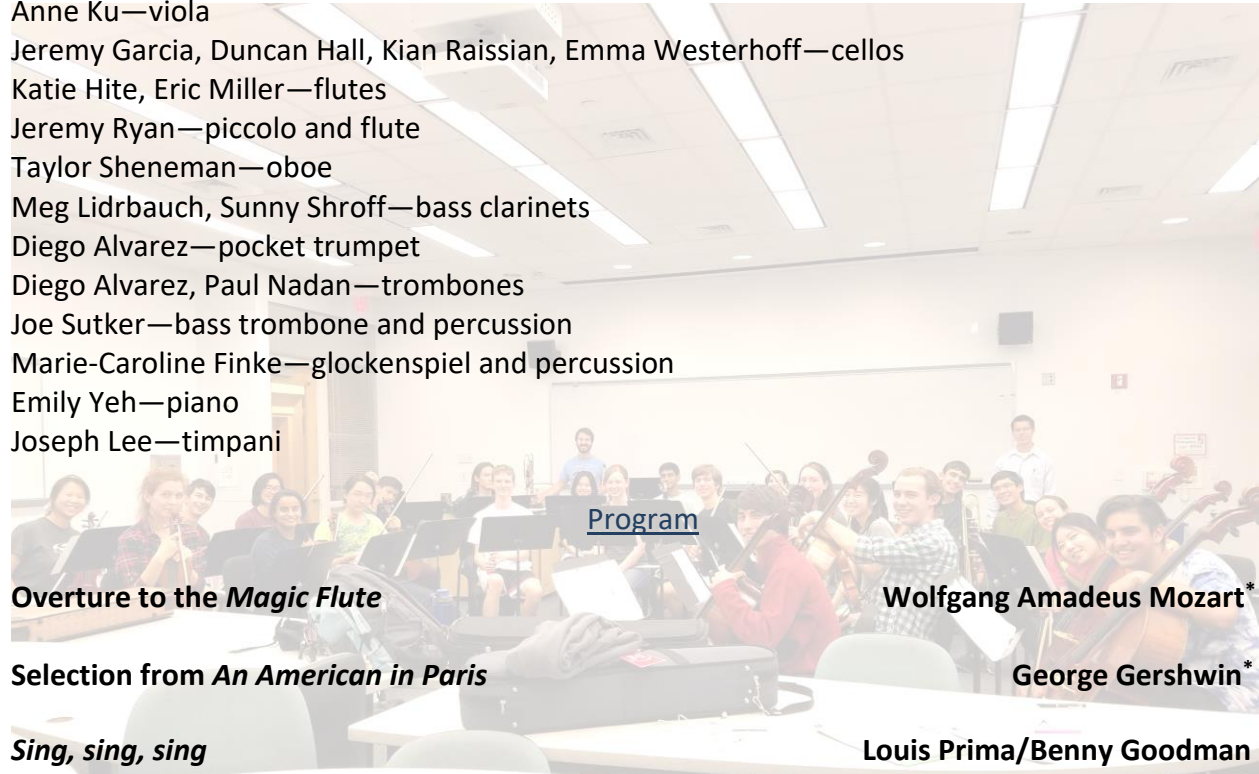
Anne Ku—viola
Jeremy Garcia, Duncan Hall, Kian Raissian, Emma Westerhoff—cellos
Katie Hite, Eric Miller—flutes
Jeremy Ryan—piccolo and flute
Taylor Sheneman—oboe
Meg Lidrbauch, Sunny Shroff—bass clarinets
Diego Alvarez—pocket trumpet
Diego Alvarez, Paul Nadan—trombones
Joe Sutker—bass trombone and percussion
Marie-Caroline Finke—glockenspiel and percussion
Emily Yeh—piano
Joseph Lee—timpani

Program

**Overture to the *Magic Flute*** **Wolfgang Amadeus Mozart***

**Selection from *An American in Paris*** **George Gershwin***

***Sing, sing, sing*** **Louis Prima/Benny Goodman**